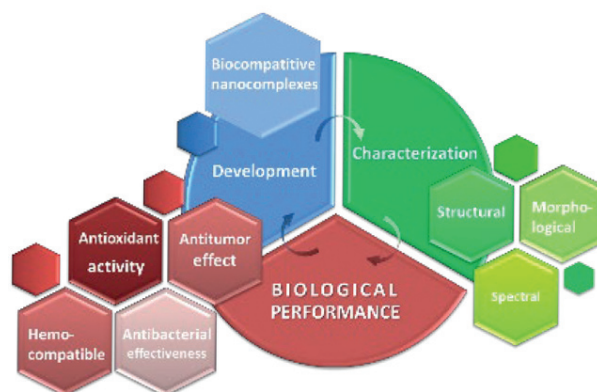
Biocompatitive nanocomplexes

Development

Characterization

Structural

Morphological

Spectral

Antioxidant activity

Antitumor effect

BIOLOGICAL PERFORMANCE

Hemocompatible

Antibacterial effectiveness